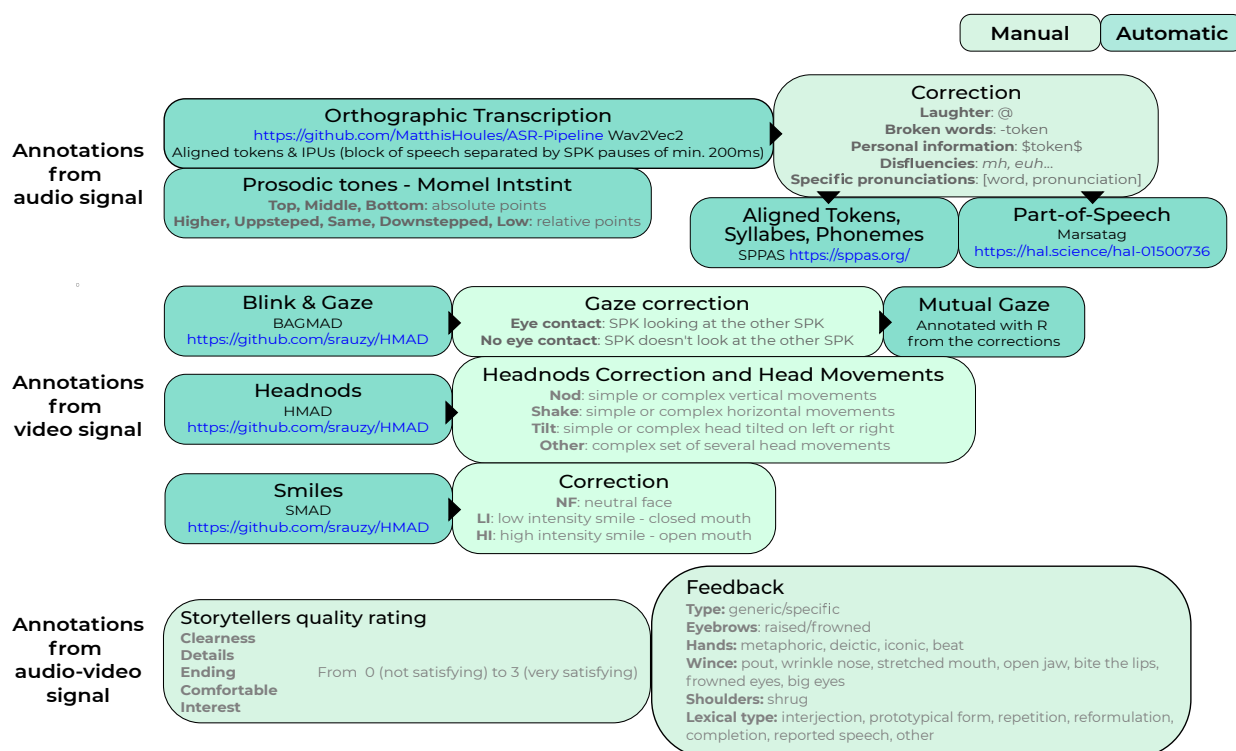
Manual Automatic

Annotations from audio signal

Orthographic Transcription
https://github.com/MatthisHoules/ASR-Pipeline Wav2Vec2
Aligned tokens & IPUs (block of speech separated by SPK pauses of min. 200ms)

Correction
Laughter: @
Broken words: -token
Personal information: $token$
Disfluencies: mh, euh...
Specific pronunciations: [word, pronunciation]

Prosodic tones - Momel Intstint
Top, Middle, Bottom: absolute points
Higher, Uppsteped, Same, Downstepped, Low: relative points

Aligned Tokens, Syllabes, Phonemes
SPPAS https://sppas.org/

Part-of-Speech
Marsatag
https://hal.science/hal-01500736

Annotations from video signal

Blink & Gaze
BAGMAD
https://github.com/srauzy/HMAD

Gaze correction
Eye contact: SPK looking at the other SPK
No eye contact: SPK doesn't look at the other SPK

Mutual Gaze
Annotated with R from the corrections

Headnods
HMAD
https://github.com/srauzy/HMAD

Headnods Correction and Head Movements
Nod: simple or complex vertical movements
Shake: simple or complex horizontal movements
Tilt: simple or complex head tilted on left or right
Other: complex set of several head movements

Smiles
SMAD
https://github.com/srauzy/HMAD

Correction
NF: neutral face
LI: low intensity smile - closed mouth
HI: high intensity smile - open mouth

Annotations from audio-video signal

Storytellers quality rating
Clearness
Details
Ending
Comfortable
Interest
From 0 (not satisfying) to 3 (very satisfying)

Feedback
Type: generic/specific
Eyebrows: raised/frowned
Hands: metaphoric, deictic, iconic, beat
Wince: pout, wrinkle nose, stretched mouth, open jaw, bite the lips, frowned eyes, big eyes
Shoulders: shrug
Lexical type: interjection, prototypical form, repetition, reformulation, completion, reported speech, other